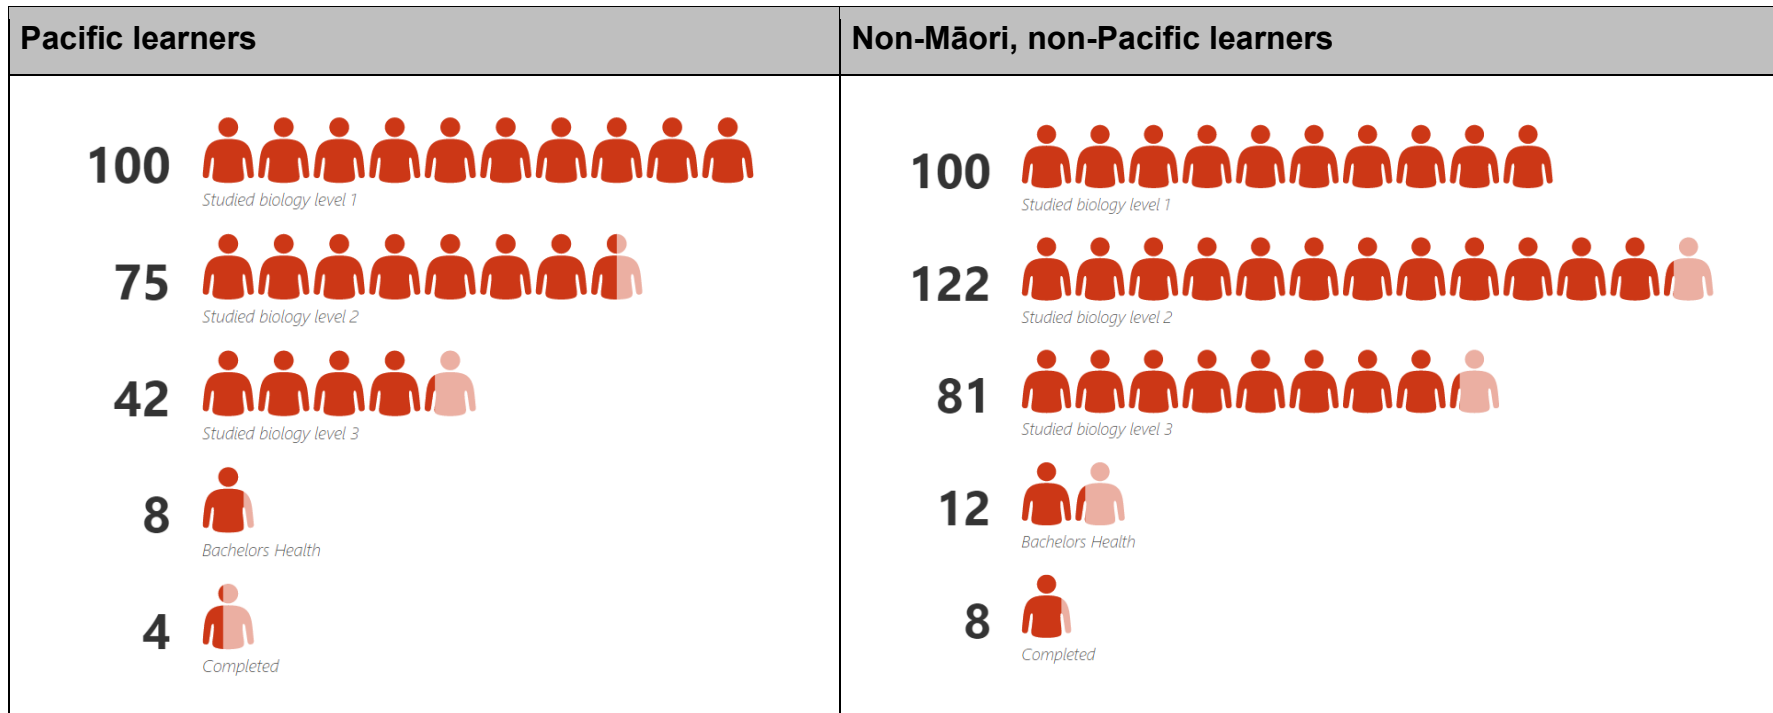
| Pacific learners | Non-Māori, non-Pacific learners |
|---|---|
| 100 Studied biology level 1 | 100 Studied biology level 1 |
| 75 Studied biology level 2 | 122 Studied biology level 2 |
| 42 Studied biology level 3 | 81 Studied biology level 3 |
| 8 Bachelors Health | 12 Bachelors Health |
| 4 Completed | 8 Completed |